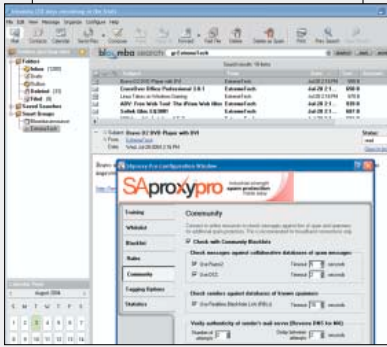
Check with Community Blacklists

Check messages against collaborative databases of spam messages

Use Razor2

Use DCC

Check sender against databases of known spammers

Verify authenticity of sender's mail server (Reverse DNS for MX)

SAproxypro

Community

Training

Whitelist

Blacklist

Rules

Community

Tagging Options

Statistics

SAproxy Pro Configuration Window

Folders

Inbox

Drafts

Outbox

Deleted

Filed

Saved Searches

Smart Groups

Subject

From

Date

ExtremeTech

Bloomba

Search results: 18 items

Search

Subject: Share-O2 DVD Player with DVI

From: ExtremeTech

Date: Wed, Jul 28 2004 2:13 PM

ExtremeTech

ExtremeTech

ExtremeTech

ExtremeTech

ExtremeTech

Jul 28 2:1

Jul 28 2:1

Jul 28 2:1

Jul 28 2:1

Jul 28 2:1

Share-O2 DVD Player with DVI

CorelDraw Office Professional 2 8 1

Linux Takes on Windows Gaming

ABV: Free With Test! The iPhone Web Wei

Status:

read

S M T W T F S

1 2 3 4 5 6 7

8 9 10 11 12 13 14

15 16 17 18 19 20 21

22 23 24 25 26 27 28

29 30 31

Mail

Contacts

Calendar

Send Files

Get

Reply

Reply All

Forward

Find File

Delete

Delete as Spam

Print

Prev

Next

File

Edit

View

Message

Organize

Configure

Help